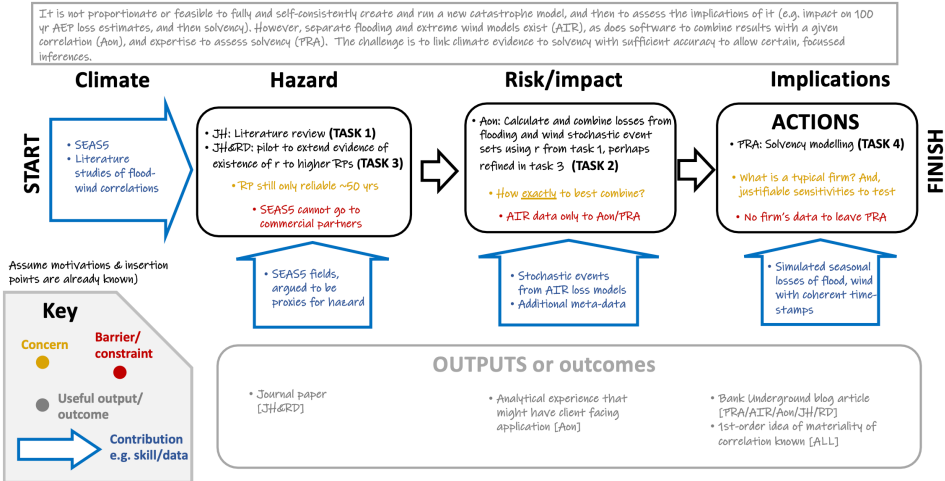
It is not proportionate or feasible to fully and self-consistently create and run a new catastrophe model, and then to assess the implications of it (e.g. impact on 100 yr AEP loss estimates, and then solvency). However, separate flooding and extreme wind models exist (AIR), as does software to combine results with a given correlation (Aon), and expertise to assess solvency (PRA). The challenge is to link climate evidence to solvency with sufficient accuracy to allow certain, focussed inferences.

Climate

Hazard

Risk/impact

Implications

START

- SEAS5
- Literature studies of flood-wind correlations

- JH: Literature review (TASK 1)
- JH&RD: pilot to extend evidence of existence of r to higher RPs (TASK 3)

- RP still only reliable ~50 yrs

- SEAS5 cannot go to commercial partners

- Aon: Calculate and combine losses from flooding and wind stochastic event sets using r from task 1, perhaps refined in task 3 (TASK 2)

- How exactly to best combine?

- AIR data only to Aon/PRA

ACTIONS

- PRA: Solvency modelling (TASK 4)

- What is a typical firm? And, justifiable sensitivities to test

- No firm's data to leave PRA

FINISH

Assume motivations & insertion points are already known)

- SEAS5 fields, argued to be proxies for haeard

- Stochastic events from AIR loss models
- Additional meta-data

- Simulated seasonal losses of flood, wind with coherent time-stamps

Key

Concern

Barrier/ constraint

Useful output/ outcome

Contribution e.g. skill/data

OUTPUTS or outcomes

- Journal paper [JH&RD]

- Analytical experience that might have client facing application [Aon]

- Bank Underground blog article [PRA/AIR/Aon/JH/RD]
- 1st-order idea of materiality of correlation known [ALL]